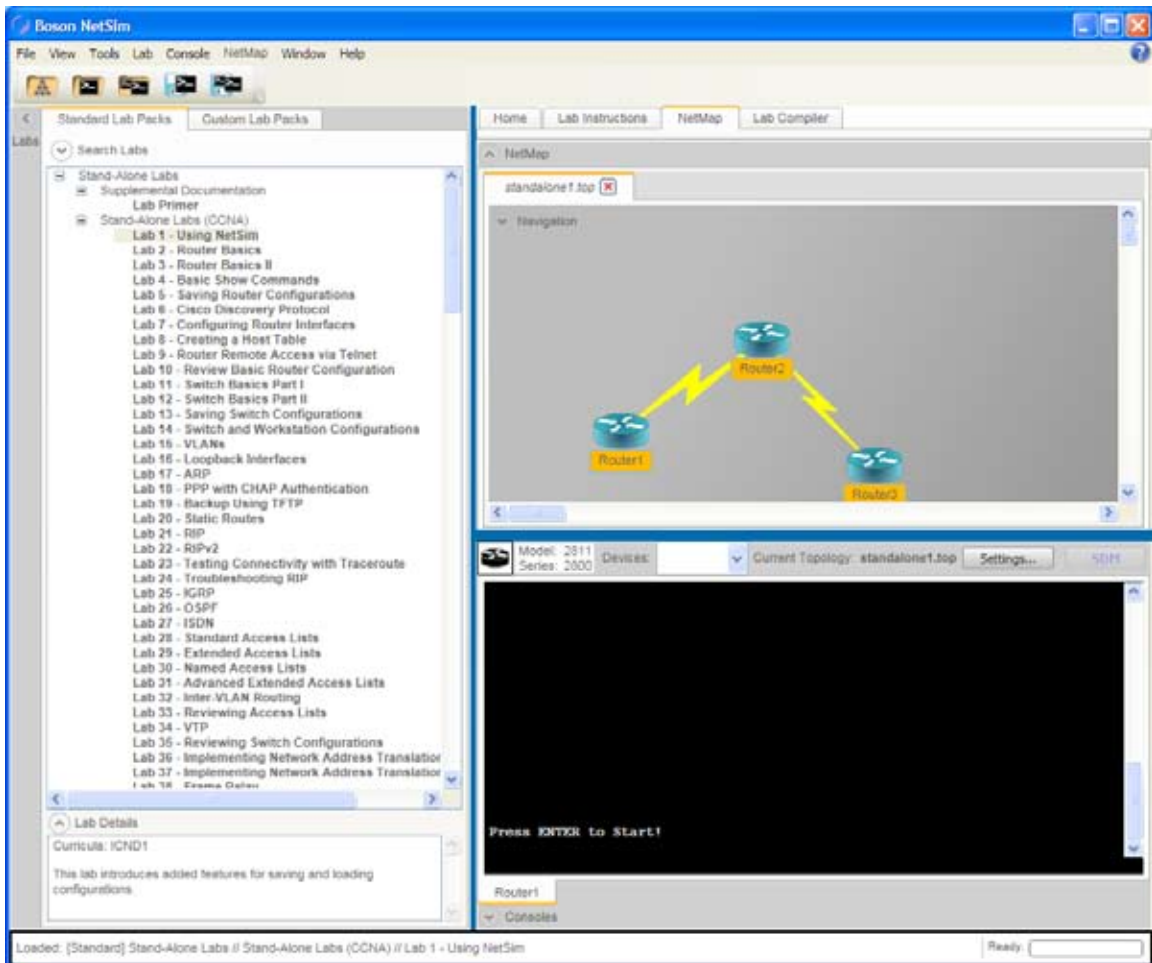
Boson NetSim

File View Tools Lab Console NetMap Window Help

Labs

Standard Lab Packs | Custom Lab Packs

Search Labs

Stand-Alone Labs
Supplemental Documentation
Lab Primer
Stand-Alone Labs (CCNA)
Lab 1 - Using NetSim
Lab 2 - Router Basics
Lab 3 - Router Basics II
Lab 4 - Basic Show Commands
Lab 5 - Saving Router Configurations
Lab 6 - Cisco Discovery Protocol
Lab 7 - Configuring Router Interfaces
Lab 8 - Creating a Host Table
Lab 9 - Router Remote Access via Telnet
Lab 10 - Review Basic Router Configuration
Lab 11 - Switch Basics Part I
Lab 12 - Switch Basics Part II
Lab 13 - Saving Switch Configurations
Lab 14 - Switch and Workstation Configurations
Lab 15 - VLANs
Lab 16 - Loopback Interfaces
Lab 17 - ARP
Lab 18 - PPP with CHAP Authentication
Lab 19 - Backup Using TFTP
Lab 20 - Static Routes
Lab 21 - RIP
Lab 22 - RIPv2
Lab 23 - Testing Connectivity with Traceroute
Lab 24 - Troubleshooting RIP
Lab 25 - IGRP
Lab 26 - OSPF
Lab 27 - ISDN
Lab 28 - Standard Access Lists
Lab 29 - Extended Access Lists
Lab 30 - Named Access Lists
Lab 31 - Advanced Extended Access Lists
Lab 32 - Inter-VLAN Routing
Lab 33 - Reviewing Access Lists
Lab 34 - VTP
Lab 35 - Reviewing Switch Configurations
Lab 36 - Implementing Network Address Translatior
Lab 37 - Implementing Network Address Translatior
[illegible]

Lab Details
Curricula: ICND1

This lab introduces added features for saving and loading configurations.

Home | Lab Instructions | NetMap | Lab Compiler

NetMap

standalone1.top

Navigation

Router2
Router1
Router3

Model: 2811
Series: 2800
Devices:
Current Topology: standalone1.top
Settings...
SDM

Press ENTER to Start!

Router1
Consoles

Loaded: [Standard] Stand-Alone Labs // Stand-Alone Labs (CCNA) // Lab 1 - Using NetSim
Ready